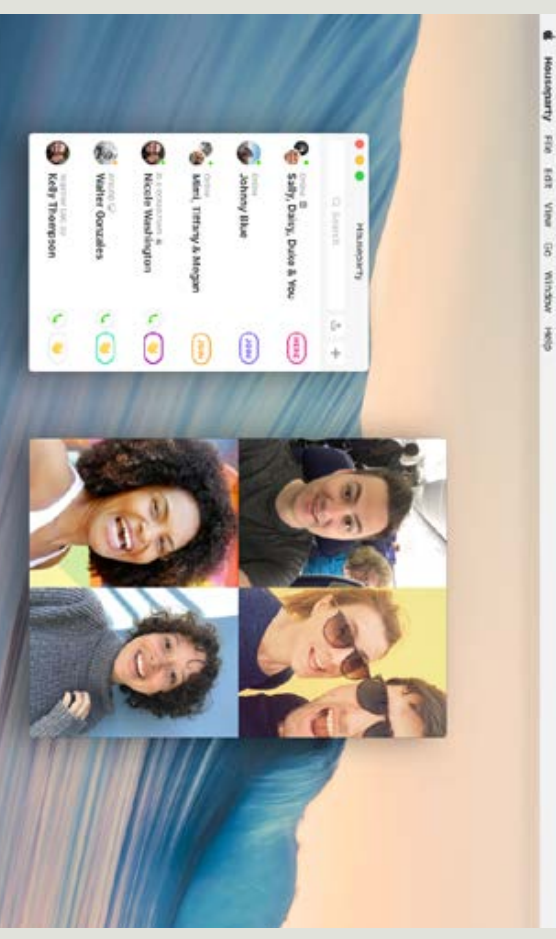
Houseparty File Edit View Go Window Help

Houseparty

Search

Online
Sally, Daisy, Duke & You
HERE

Online
Johnny Blue
JOIN

Online
Mimi, Tiffany & Megan
JOIN

In a conversation
Nicole Washington

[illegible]
Walter Gonzales

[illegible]
Kelly Thompson